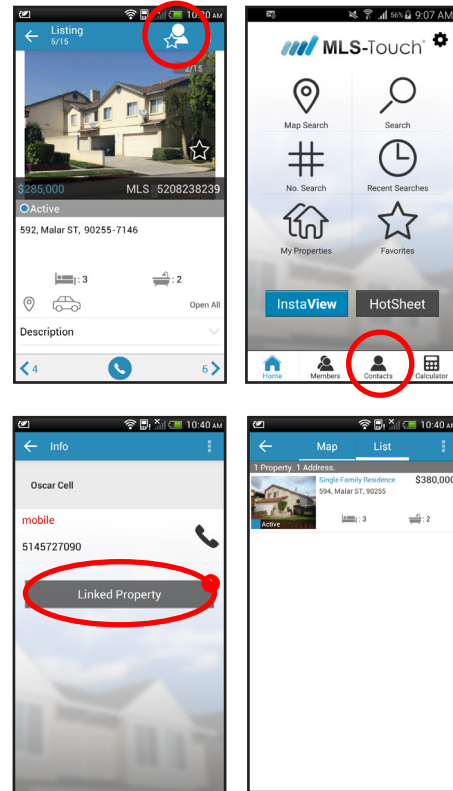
10:40 AM
Listing
5/15
2/15
$285,000
MLS 5208238239
Active
592, Malar ST, 90255-7146
: 3
: 2
Open All
Description
4
6

56% 9:07 AM
MLS-Touch®
Map Search
Search
No. Search
Recent Searches
My Properties
Favorites
InstaView
HotSheet
Home
Members
Contacts
Calculator

10:40 AM
Info
Oscar Cell
mobile
5145727090
Linked Property

10:40 AM
Map
List
1 Property. 1 Address.
Single Family Residence
594, Malar ST, 90255
$380,000
Active
: 3
: 2